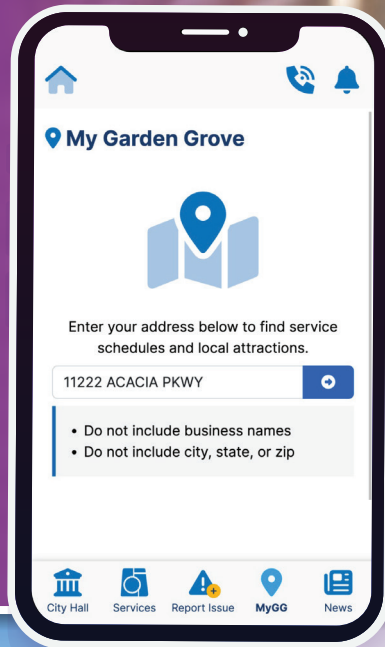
My Garden Grove

Enter your address below to find service schedules and local attractions.

11222 ACACIA PKWY

• Do not include business names
• Do not include city, state, or zip

City Hall
Services
Report Issue
MyGG
News